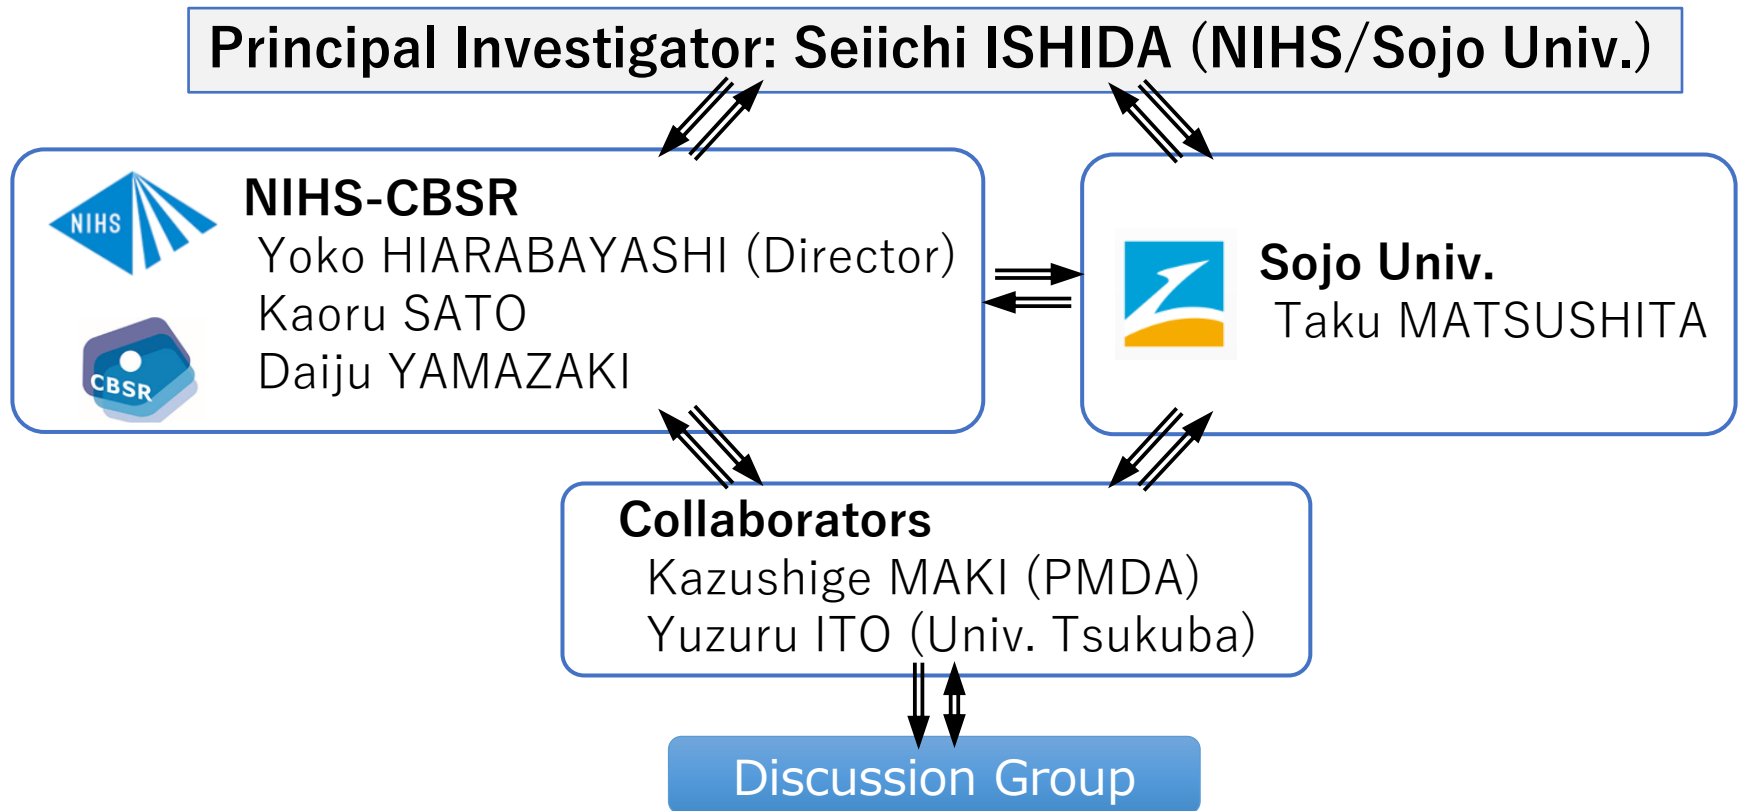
Principal Investigator: Seiichi ISHIDA (NIHS/Sojo Univ.)

NIHS

NIHS-CBSR
Yoko HIARABAYASHI (Director)
Kaoru SATO
Daiju YAMAZAKI

CBSR

Sojo Univ.
Taku MATSUSHITA

Collaborators
Kazushige MAKI (PMDA)
Yuzuru ITO (Univ. Tsukuba)

Discussion Group